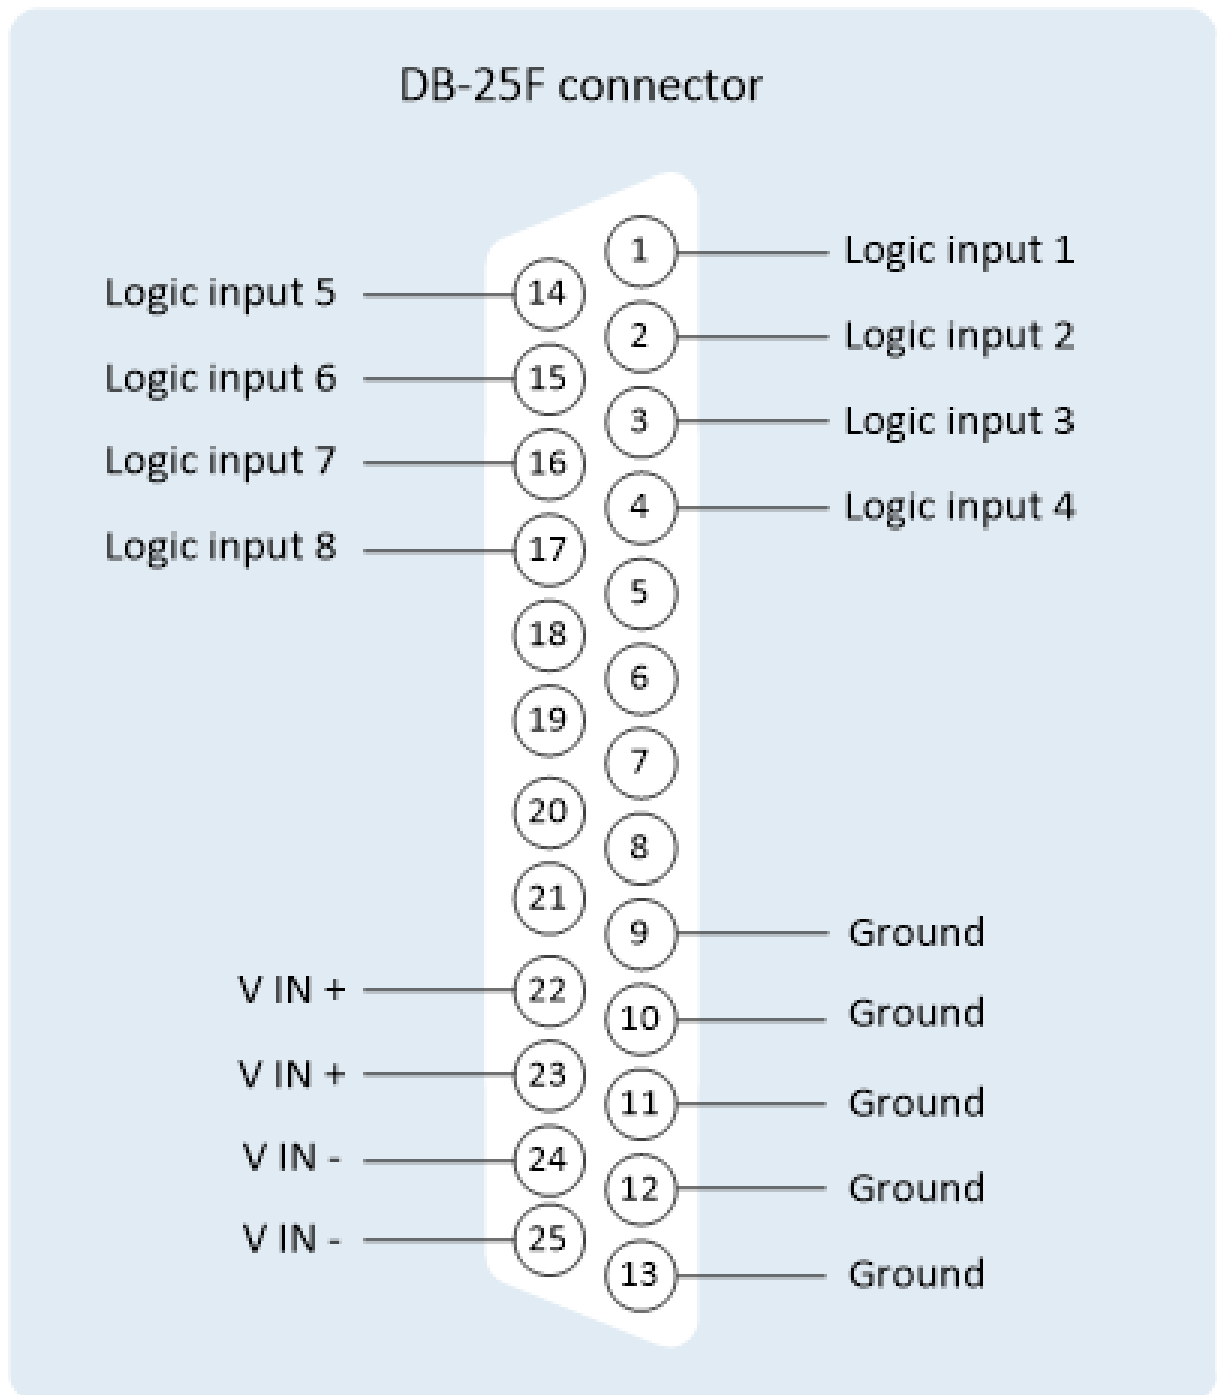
DB-25F connector

1 Logic input 1
Logic input 5 14
2 Logic input 2
Logic input 6 15
3 Logic input 3
Logic input 7 16
4 Logic input 4
Logic input 8 17
5
18
6
19
7
20
8
21
9 Ground
V IN + 22
10 Ground
V IN + 23
11 Ground
V IN - 24
12 Ground
V IN - 25
13 Ground